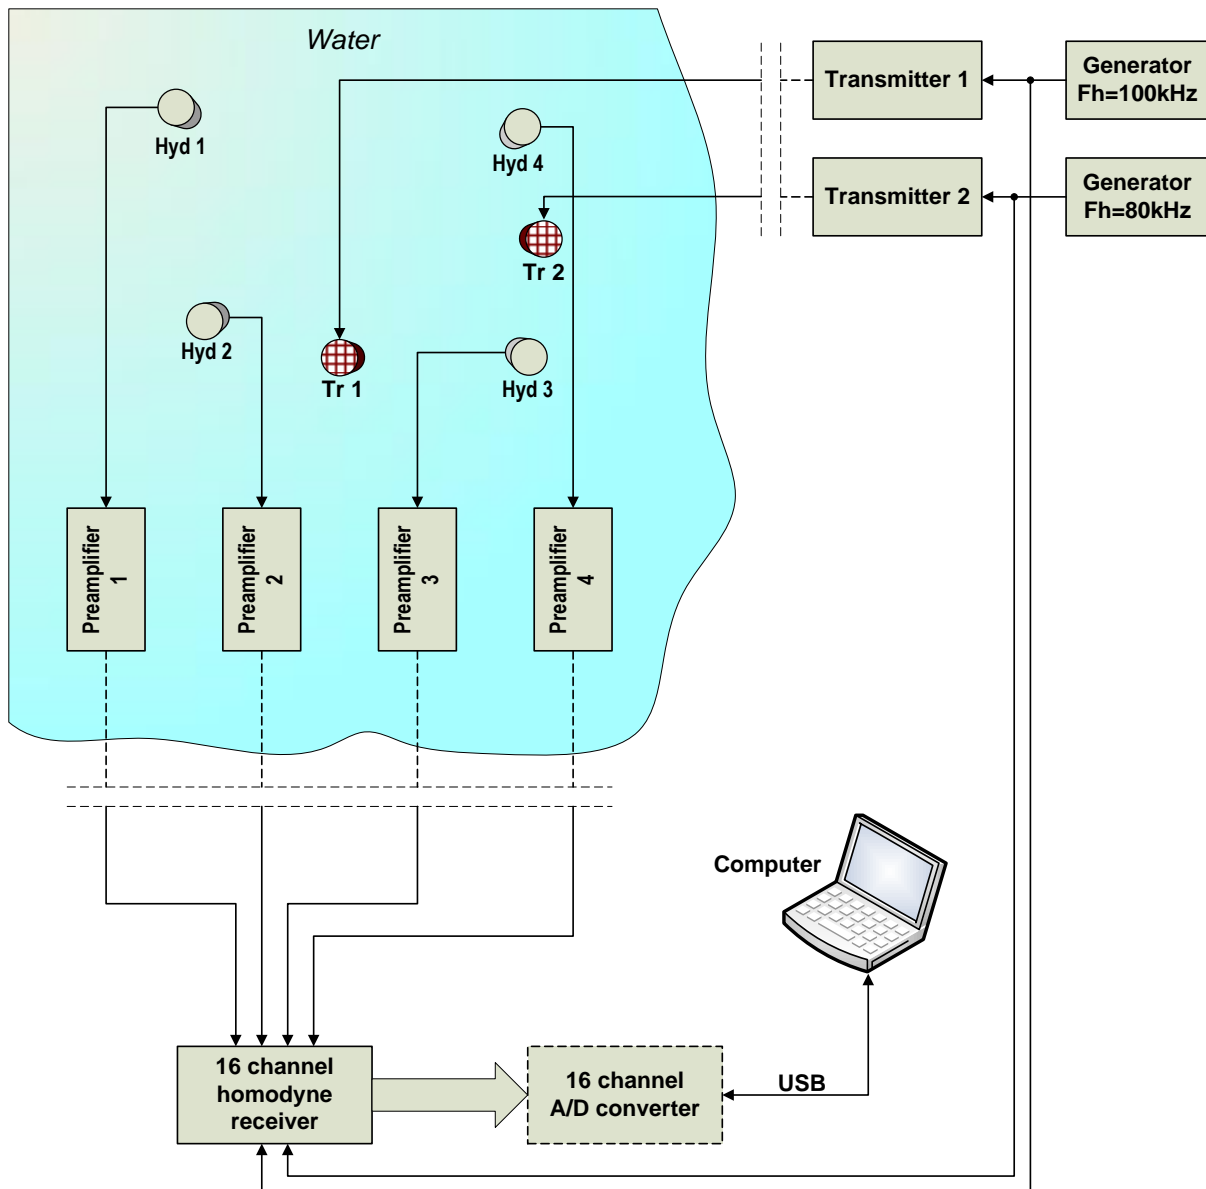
Water

Transmitter 1

Generator Fh=100kHz

Hyd 1

Hyd 4

Transmitter 2

Generator Fh=80kHz

Tr 2

Hyd 2

Tr 1

Hyd 3

Preamplifier 1

Preamplifier 2

Preamplifier 3

Preamplifier 4

Computer

16 channel homodyne receiver

16 channel A/D converter

USB